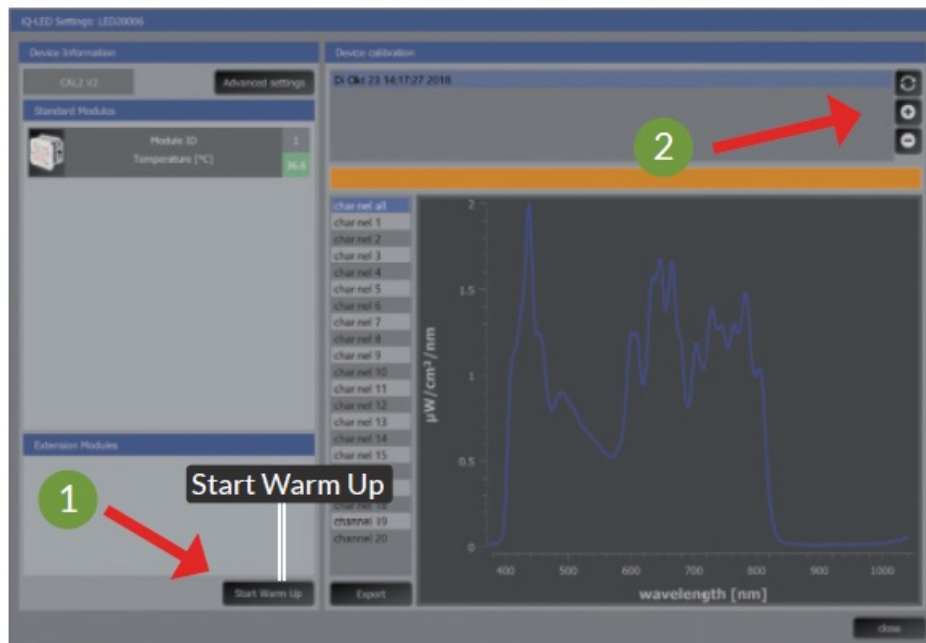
IQ-LED Settings: LED20006

Device Information

CAL2 V2

Advanced settings

Standard Modules

Module ID 1

Temperature [°C] 36.6

Extension Modules

Start Warm Up

1

Start Warm Up

Device calibration

Di Okt 23 14:17:27 2018

2

channel all
channel 1
channel 2
channel 3
channel 4
channel 5
channel 6
channel 7
channel 8
channel 9
channel 10
channel 11
channel 12
channel 13
channel 14
channel 15
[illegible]
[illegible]
channel 18
channel 19
channel 20

Export

2
1.5
1
0.5
0

$\mu W/cm^2/nm$

400 500 600 700 800 900 1000

wavelength [nm]

close